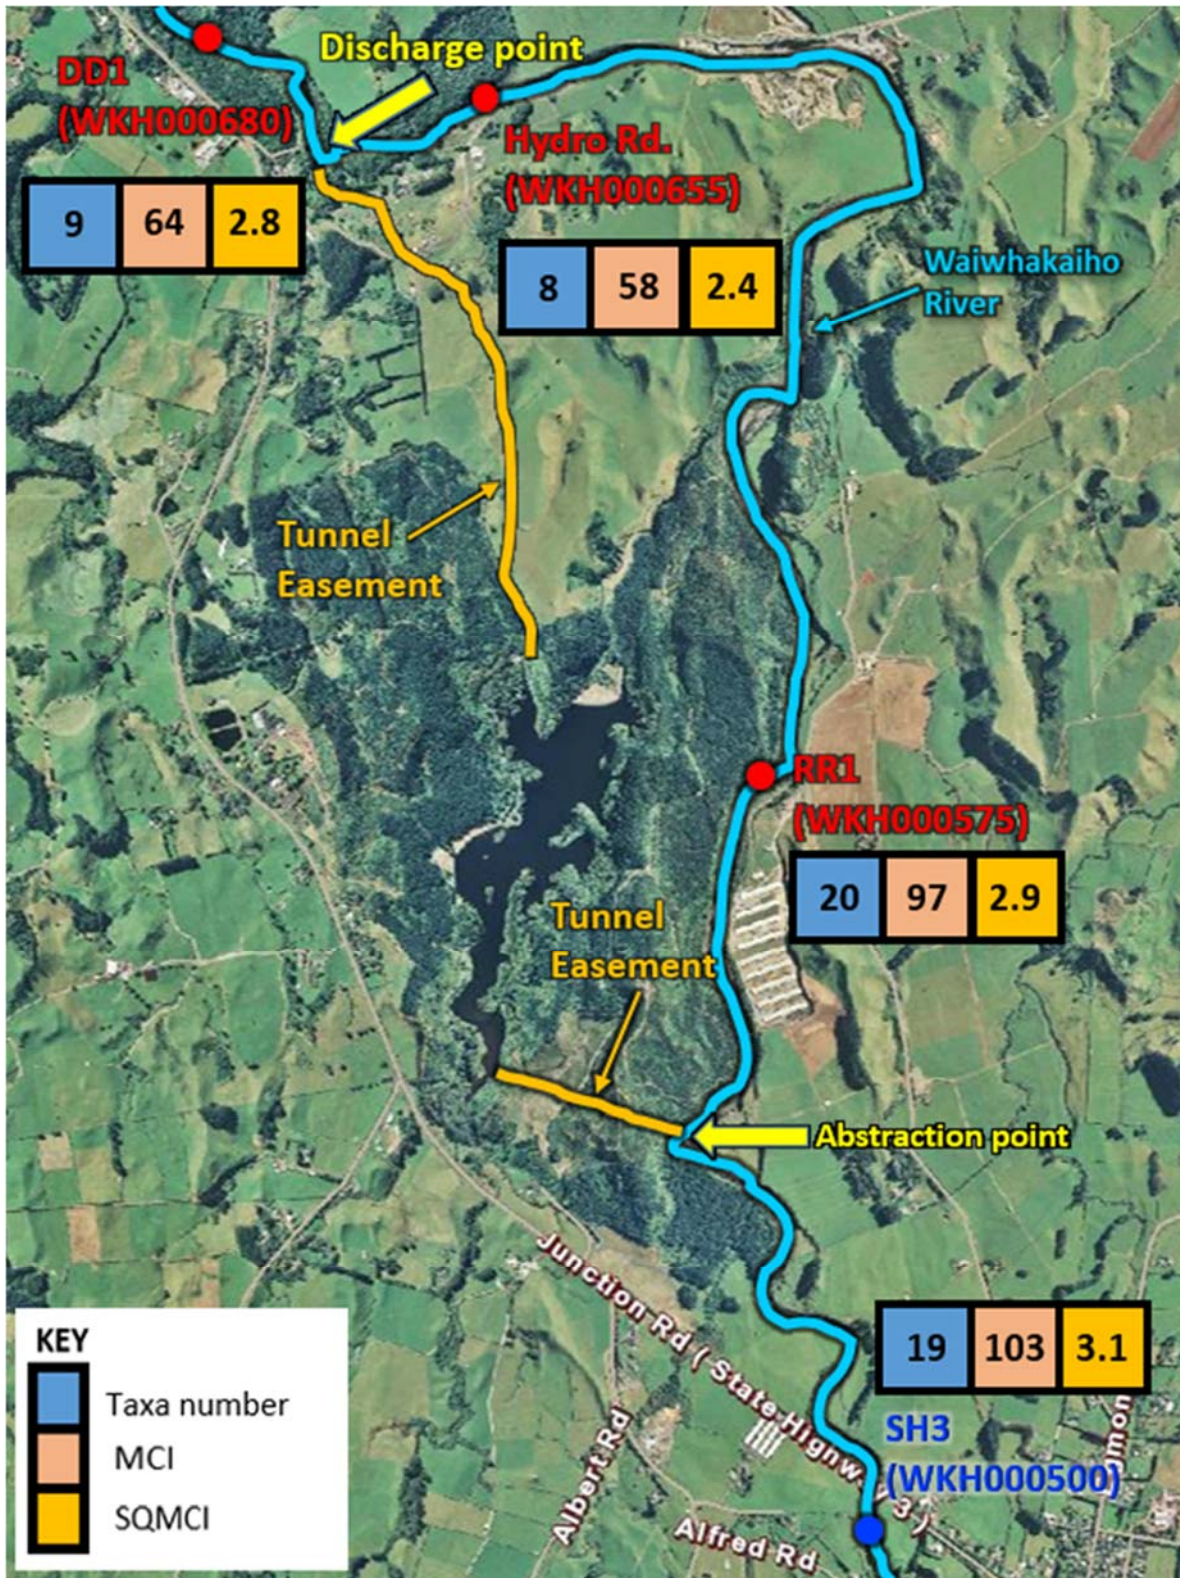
DD1 (WKH000680)

Discharge point

Hydro Rd. (WKH000655)

| 9 | 64 | 2.8 |
|---|---|---|

| 8 | 58 | 2.4 |
|---|---|---|

Waiwhakaiho River

Tunnel Easement

RR1 (WKH000575)

| 20 | 97 | 2.9 |
|---|---|---|

Tunnel Easement

Abstraction point

Junction Rd (State Highway 3)

| 19 | 103 | 3.1 |
|---|---|---|

SH3 (WKH000500)

Albert Rd

Alfred Rd

mon

KEY
Taxa number
MCI
SQMCI